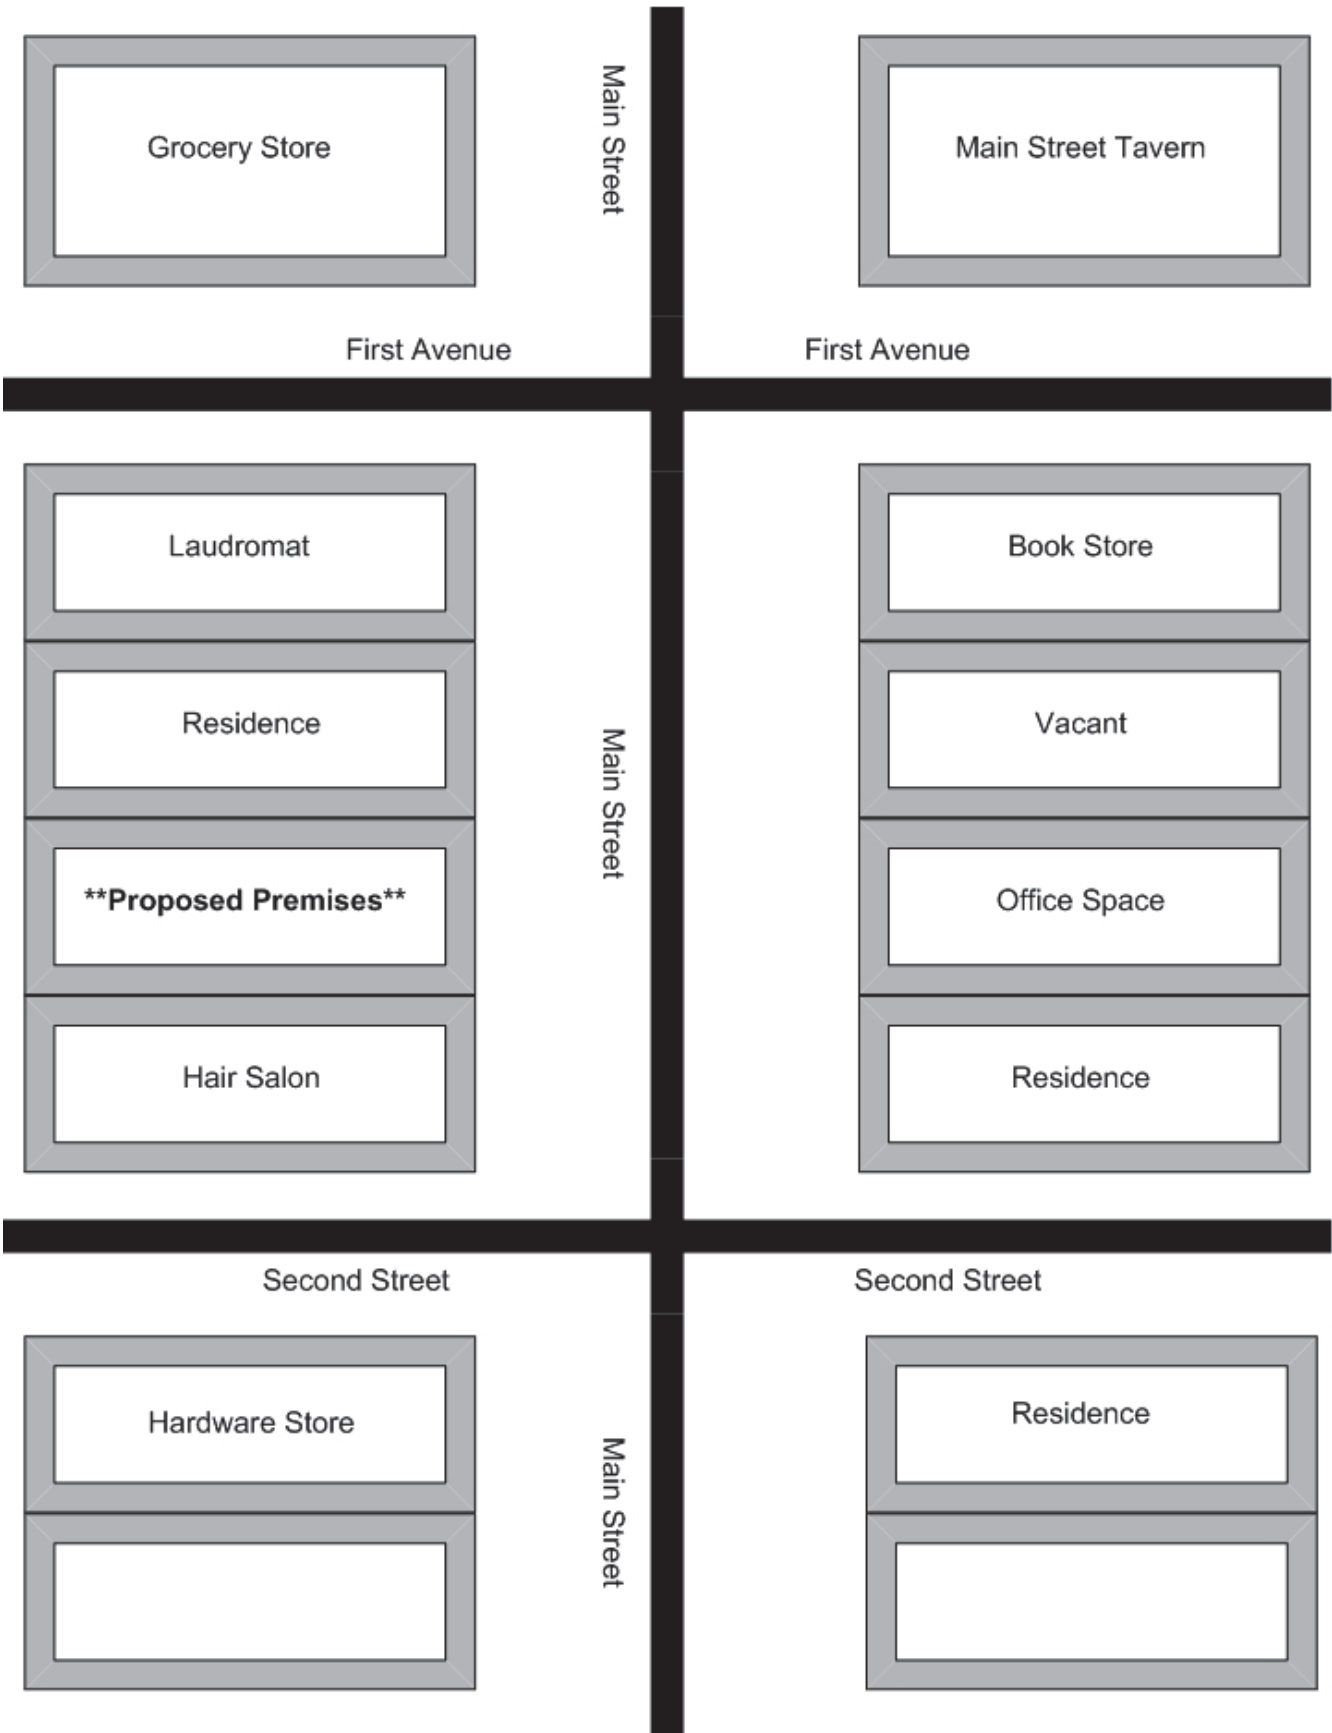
Grocery Store

Main Street

Main Street Tavern

First Avenue

First Avenue

Laudromat

Book Store

Residence

Main Street

Vacant

**Proposed Premises**

Office Space

Hair Salon

Residence

Second Street

Second Street

Hardware Store

Main Street

Residence